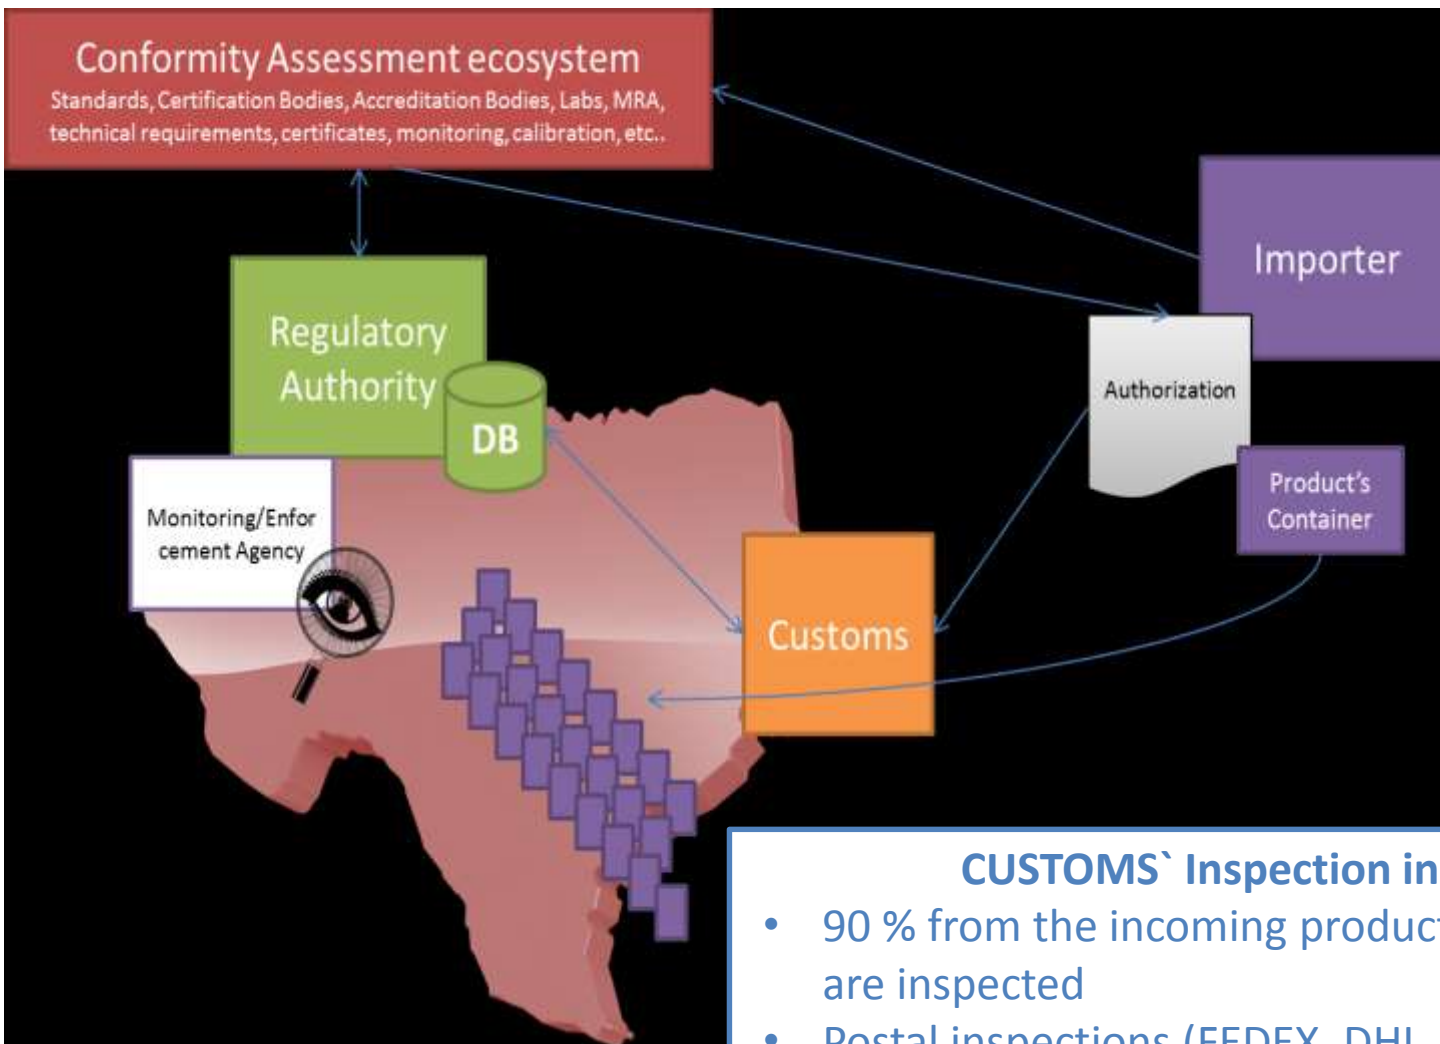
Conformity Assessment ecosystem
Standards, Certification Bodies, Accreditation Bodies, Labs, MRA, technical requirements, certificates, monitoring, calibration, etc..

Importer

Regulatory Authority

DB

Authorization

Product's Container

Monitoring/Enforcement Agency

Customs

CUSTOMS` Inspection in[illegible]
• 90 % from the incoming produc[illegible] are inspected
• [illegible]